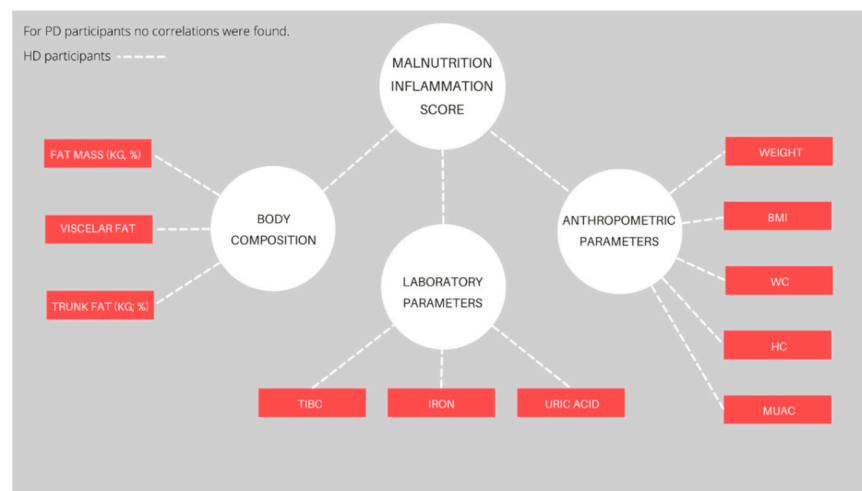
For PD participants no correlations were found.

HD participants

MALNUTRITION INFLAMMATION SCORE

FAT MASS (KG, %)

VISCELAR FAT

TRUNK FAT (KG; %)

BODY COMPOSITION

LABORATORY PARAMETERS

ANTHROPOMETRIC PARAMETERS

WEIGHT

BMI

WC

HC

MUAC

TIBC

IRON

URIC ACID